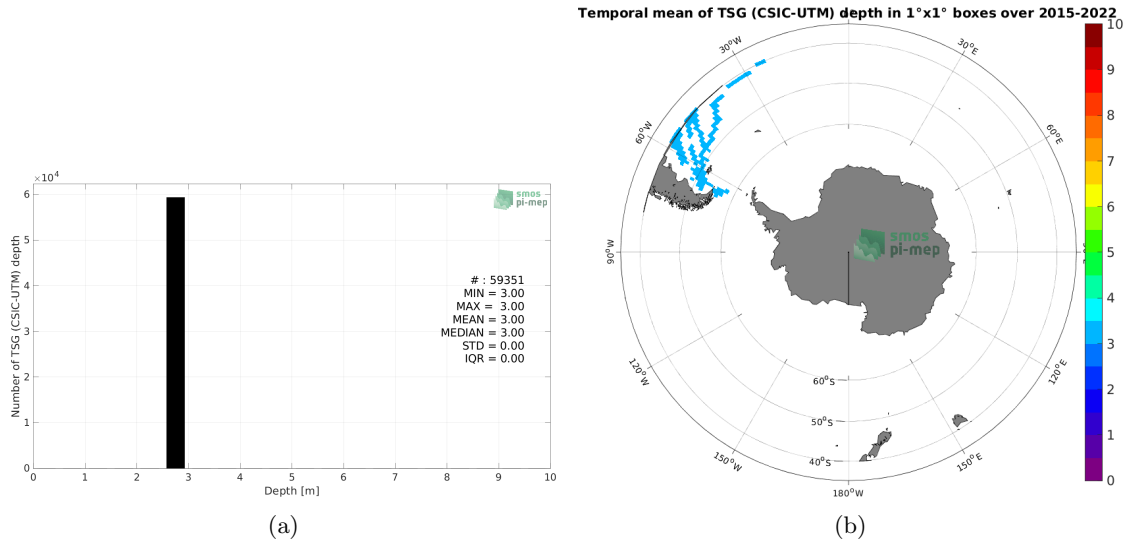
$\times 10^4$
6
5
4
3
2
1
0
Number of TSG (CSIC-UTM) depth

smos
pi-mep

# : 59351
MIN = 3.00
MAX = 3.00
MEAN = 3.00
MEDIAN = 3.00
STD = 0.00
IQR = 0.00

0 1 2 3 4 5 6 7 8 9 10
Depth [m]

(a)

Temporal mean of TSG (CSIC-UTM) depth in 1°x1° boxes over 2015-2022

30°W
30°E
60°W
60°E
90°W
120°W
120°E
150°W
150°E
180°W
60°S
50°S
40°S

smos
pi-mep

10
9
8
7
6
5
4
3
2
1
0

(b)